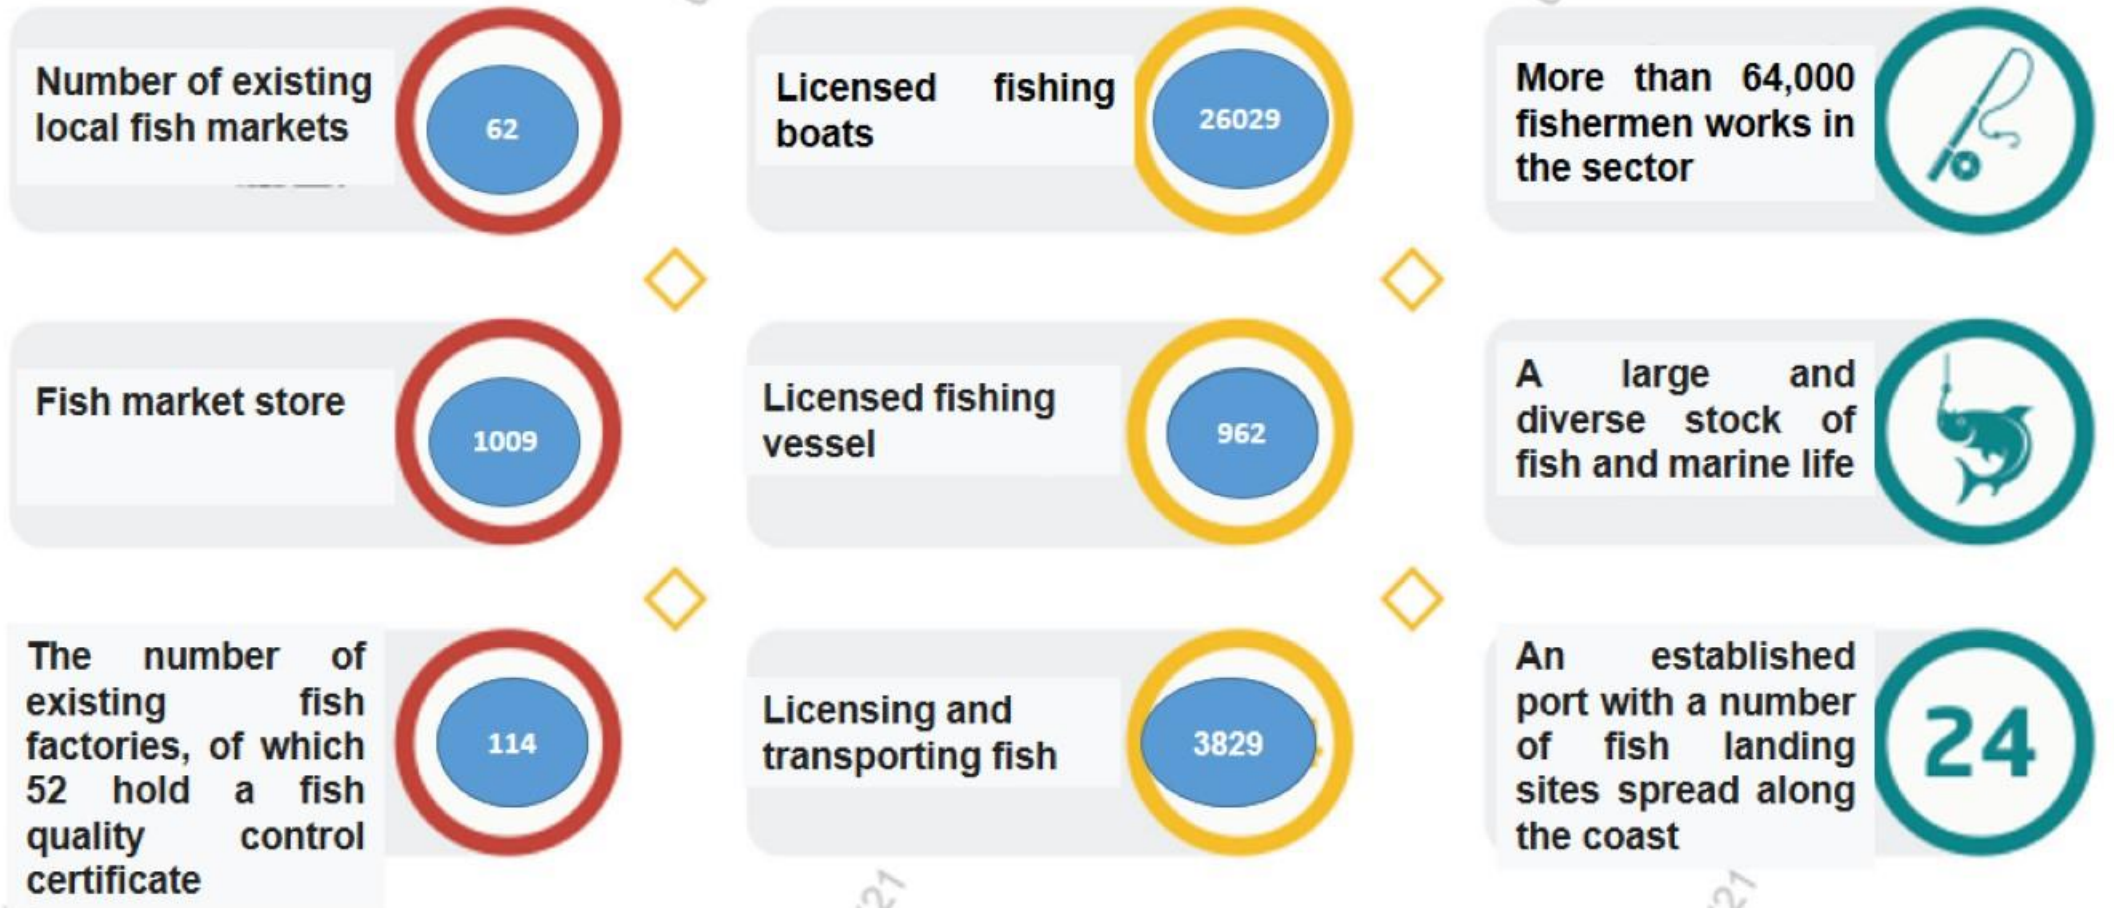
Number of existing local fish markets

62

Licensed fishing boats

26029

More than 64,000 fishermen works in the sector

Fish market store

1009

Licensed fishing vessel

962

A large and diverse stock of fish and marine life

The number of existing fish factories, of which 52 hold a fish quality control certificate

114

Licensing and transporting fish

3829

An established port with a number of fish landing sites spread along the coast

24